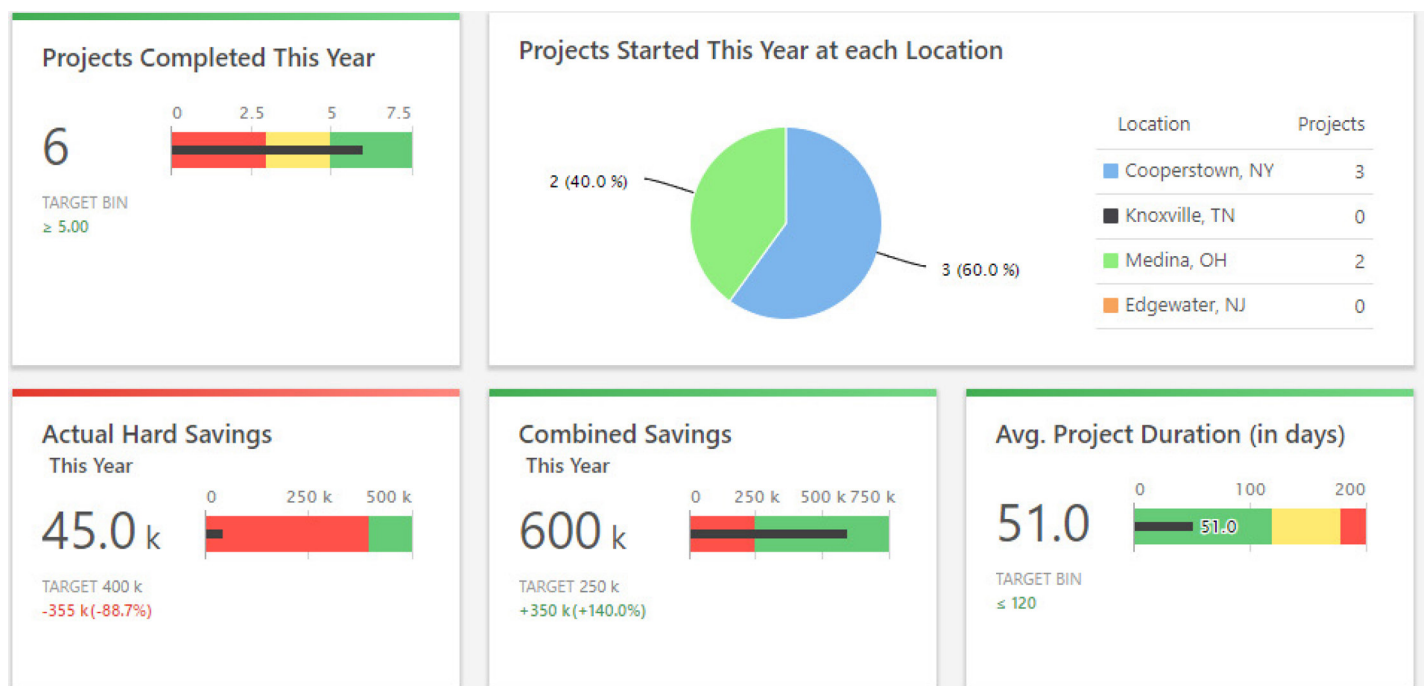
Projects Completed This Year

0 2.5 5 7.5

6

TARGET BIN
≥ 5.00

Projects Started This Year at each Location

2 (40.0 %)

3 (60.0 %)

| Location | Projects |
|---|---|
| Cooperstown, NY | 3 |
| Knoxville, TN | 0 |
| Medina, OH | 2 |
| Edgewater, NJ | 0 |

Actual Hard Savings
This Year

0 250 k 500 k

45.0 k

TARGET 400 k
-355 k (-88.7%)

Combined Savings
This Year

0 250 k 500 k 750 k

600 k

TARGET 250 k
+350 k (+140.0%)

Avg. Project Duration (in days)

0 100 200

51.0

51.0

TARGET BIN
≤ 120